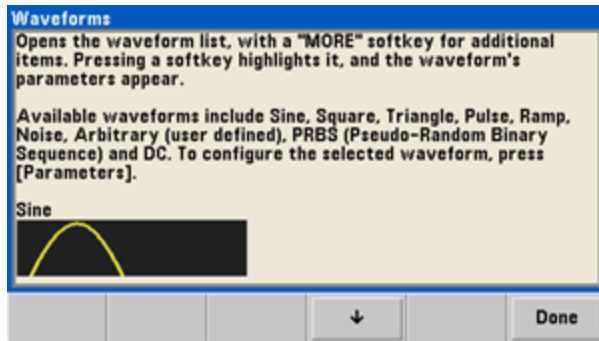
Waveforms

Opens the waveform list, with a "MORE" softkey for additional items. Pressing a softkey highlights it, and the waveform's parameters appear.

Available waveforms include Sine, Square, Triangle, Pulse, Ramp, Noise, Arbitrary (user defined), PRBS (Pseudo-Random Binary Sequence) and DC. To configure the selected waveform, press [Parameters].

Sine

↓

Done